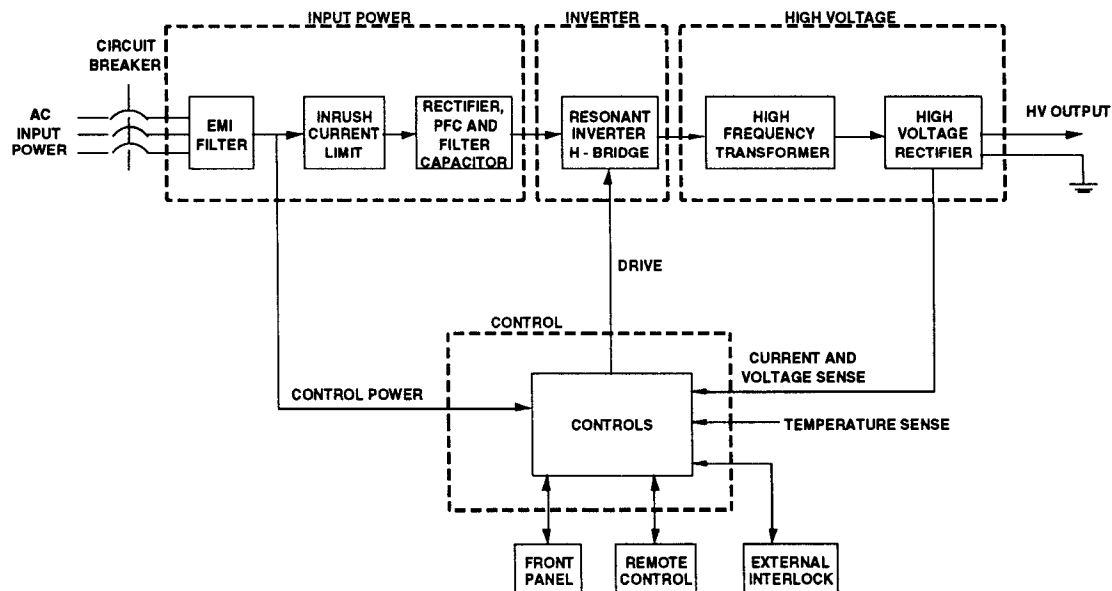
INPUT POWER
INVERTER
HIGH VOLTAGE
CIRCUIT BREAKER
AC INPUT POWER
EMI FILTER
INRUSH CURRENT LIMIT
RECTIFIER, PFC AND FILTER CAPACITOR
RESONANT INVERTER H - BRIDGE
HIGH FREQUENCY TRANSFORMER
HIGH VOLTAGE RECTIFIER
HV OUTPUT
DRIVE
CONTROL
CURRENT AND VOLTAGE SENSE
CONTROL POWER
CONTROLS
TEMPERATURE SENSE
FRONT PANEL
REMOTE CONTROL
EXTERNAL INTERLOCK